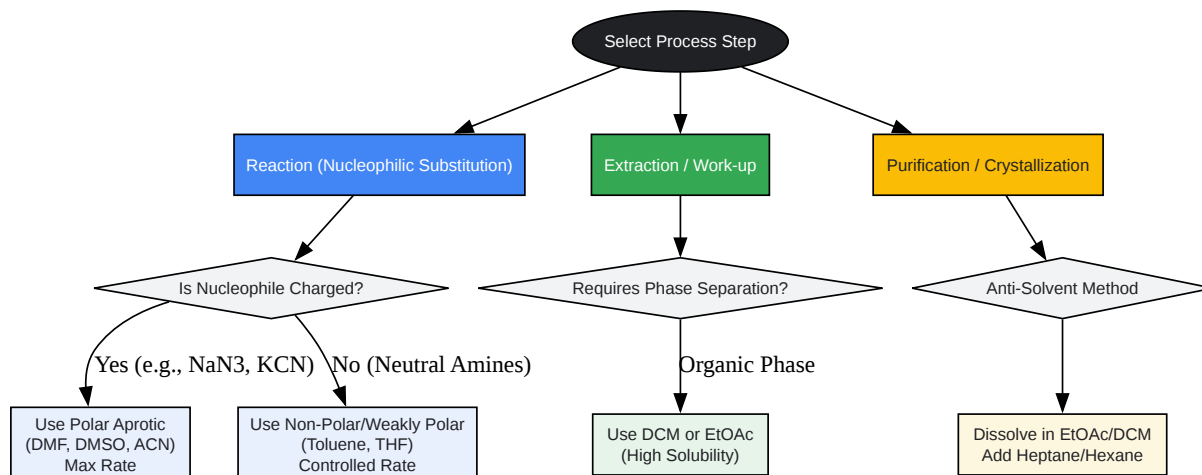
Select Process Step

Reaction (Nucleophilic Substitution)

Extraction / Work-up

Purification / Crystallization

Is Nucleophile Charged?

Requires Phase Separation?

Anti-Solvent Method

Yes (e.g., NaN3, KCN)

No (Neutral Amines)

Organic Phase

Use Polar Aprotic (DMF, DMSO, ACN) Max Rate

Use Non-Polar/Weakly Polar (Toluene, THF) Controlled Rate

Use DCM or EtOAc (High Solubility)

Dissolve in EtOAc/DCM Add Heptane/Hexane